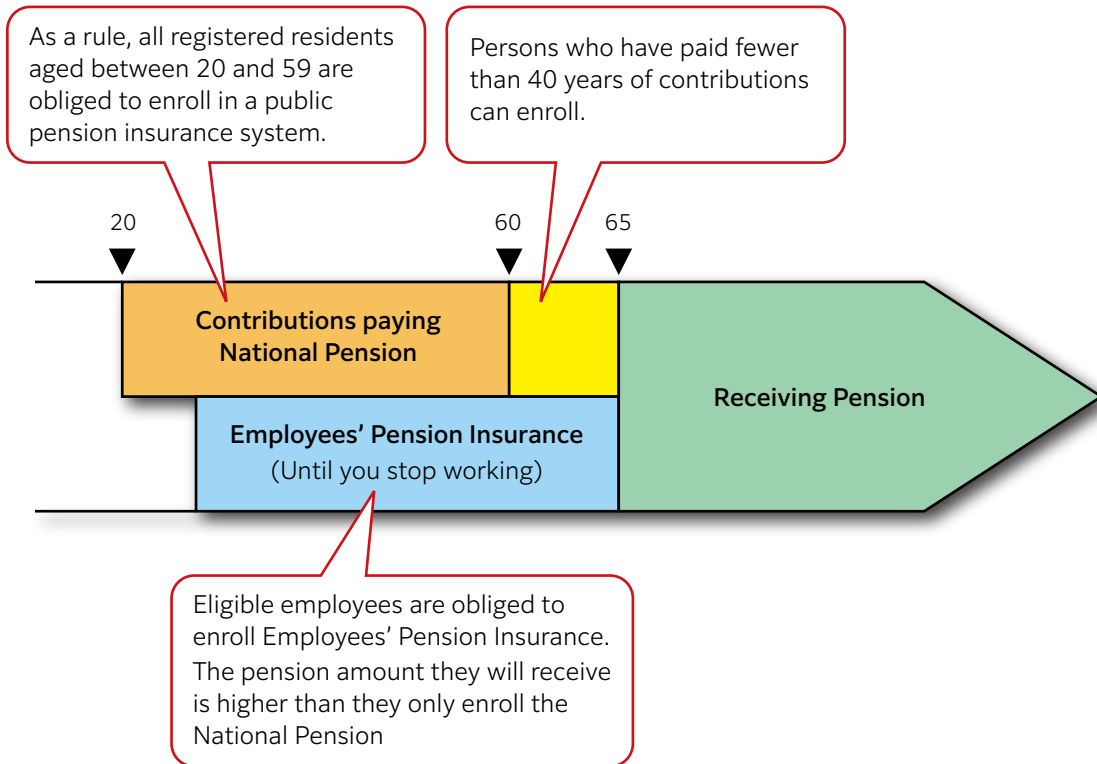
As a rule, all registered residents aged between 20 and 59 are obliged to enroll in a public pension insurance system.

Persons who have paid fewer than 40 years of contributions can enroll.

20

60

65

Contributions paying National Pension

Receiving Pension

Employees' Pension Insurance
(Until you stop working)

Eligible employees are obliged to enroll Employees' Pension Insurance. The pension amount they will receive is higher than they only enroll the National Pension